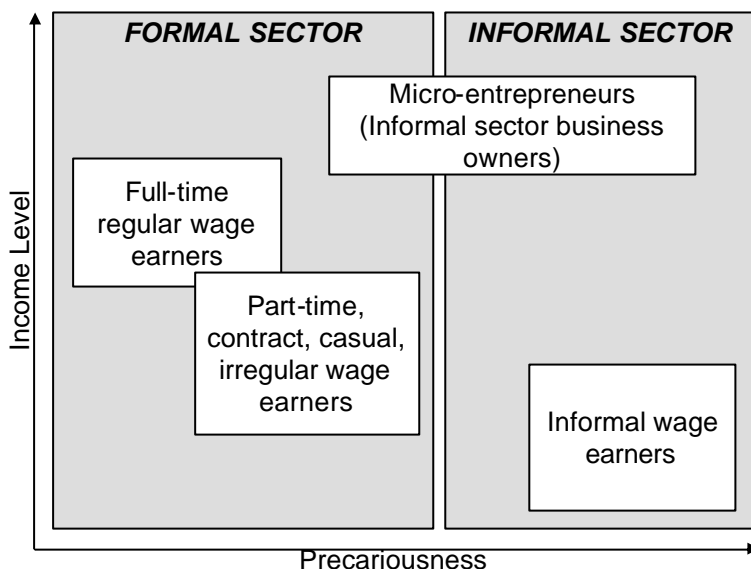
FORMAL SECTOR

INFORMAL SECTOR

Micro-entrepreneurs (Informal sector business owners)

Full-time regular wage earners

Part-time, contract, casual, irregular wage earners

Informal wage earners

Income Level

Precariousness